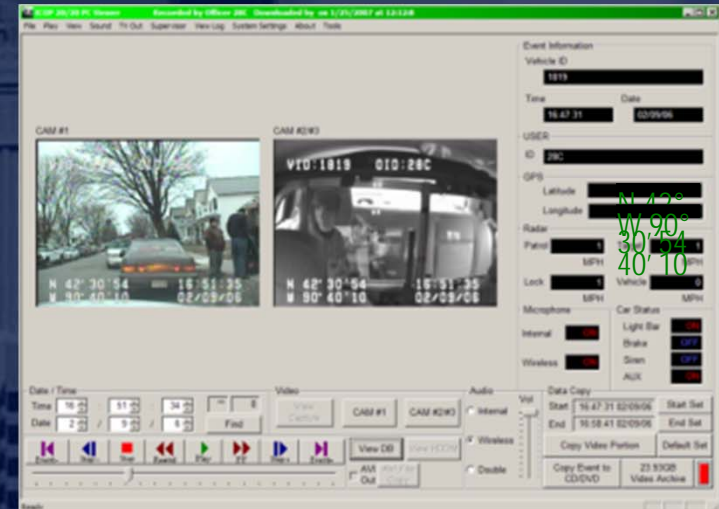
ICOP 20/20 PC Viewer Recorded by Officer 28C Downloaded by on 1/25/2007 at 12:12:8

File Play View Sound TV Out Supervisor View Log System Settings About Tools

Event Information

Vehicle ID

1819

Time 16:47:31

Date 02/09/06

USER

ID 28C

GPS

Latitude

Longitude

N 42° W 90° 30' 54 40' 10

Radar

Patrol 1 MPH

1 MPH

Lock 1 MPH

Vehicle 0 MPH

Microphone

Internal ON

Wireless ON

Car Status

Light Bar ON

Brake OFF

Siren OFF

AUX ON

CAM #1

N 42° 30'54 16:51:35
W 90° 40'10 02/09/06

CAM #2/#3

VID:1819 OID:28C

N 42° 30'54 16:51:35
W 90° 40'10 02/09/06

Date / Time

Time 16 : 51 : 34

Date 2 / 9 / 6

Find

Video

View Camera

CAM #1

CAM #2/#3

View DB

View HDDM

AVI Out

AVI File Copy

Audio

Internal

Wireless

Double

Vol

Data Copy

Start 16:47:31 02/09/06 Start Set

End 16:58:41 02/09/06 End Set

Copy Video Portion

Default Set

Copy Event to CD/DVD

23.93GB Video Archive

Events Slow Stop Rewind Play FF Next Events

Ready